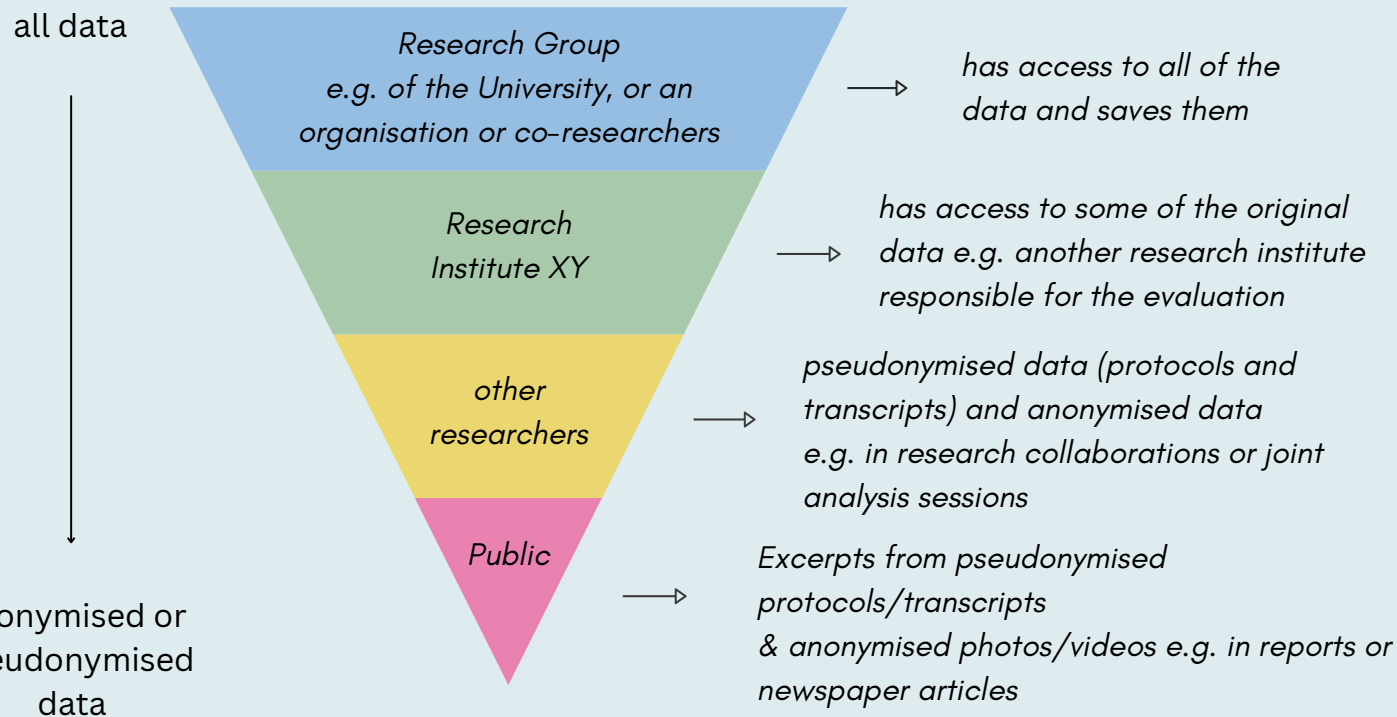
all data

onymised or
eudonymised
data

Research Group
e.g. of the University, or an organisation or co-researchers

has access to all of the data and saves them

Research Institute XY

has access to some of the original data e.g. another research institute responsible for the evaluation

other researchers

pseudonymised data (protocols and transcripts) and anonymised data e.g. in research collaborations or joint analysis sessions

Public

Excerpts from pseudonymised protocols/transcripts
& anonymised photos/videos e.g. in reports or newspaper articles